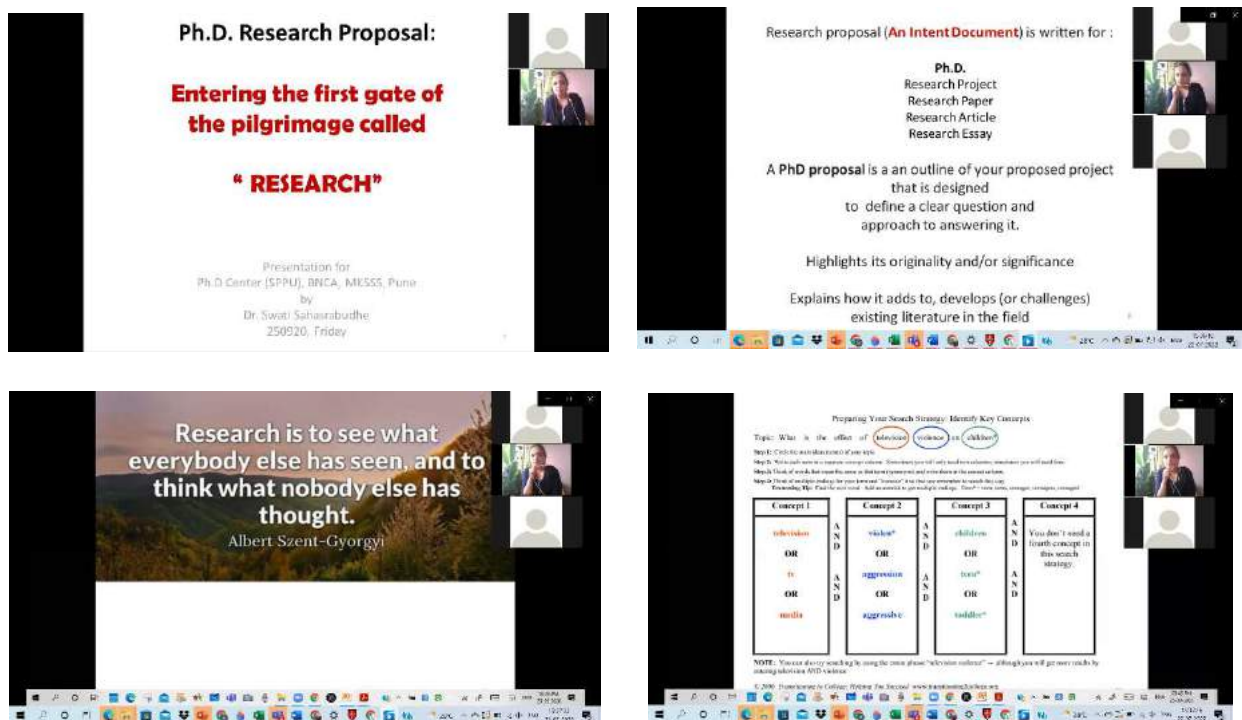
Ph.D. Research Proposal:

Entering the first gate of the pilgrimage called

" RESEARCH"

Presentation for
Ph.D Center (SPPU), BNCA, MESSS, Pune
by
Dr. Swati Sahasrabudhe
250920, Friday

Research proposal (An Intent Document) is written for :

Ph.D.
Research Project
Research Paper
Research Article
Research Essay

A PhD proposal is a an outline of your proposed project that is designed to define a clear question and approach to answering it.

Highlights its originality and/or significance

Explains how it adds to, develops (or challenges) existing literature in the field

Research is to see what everybody else has seen, and to think what nobody else has thought.
Albert Szent-Gyorgyi

Preparing Your Search Strategy: Identify Key Concepts

Topic: What is the effect of television violence on children?

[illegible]

| Concept 1 | | Concept 2 | | Concept 3 | | Concept 4 |
|---|---|---|---|---|---|---|
| television | A N D | violen* | A N D | children | A N D | You don't need a fourth concept in this search strategy. |
| OR | | OR | | OR | | |
| tv | A N D | aggression | A N D | teen* | A N D | |
| OR | | OR | | OR | | |
| media | | aggressive | | toddler* | | |

NOTE: You can always searching by using the entire phrase "television violence" — although you will get more results by entering television AND violence.

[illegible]